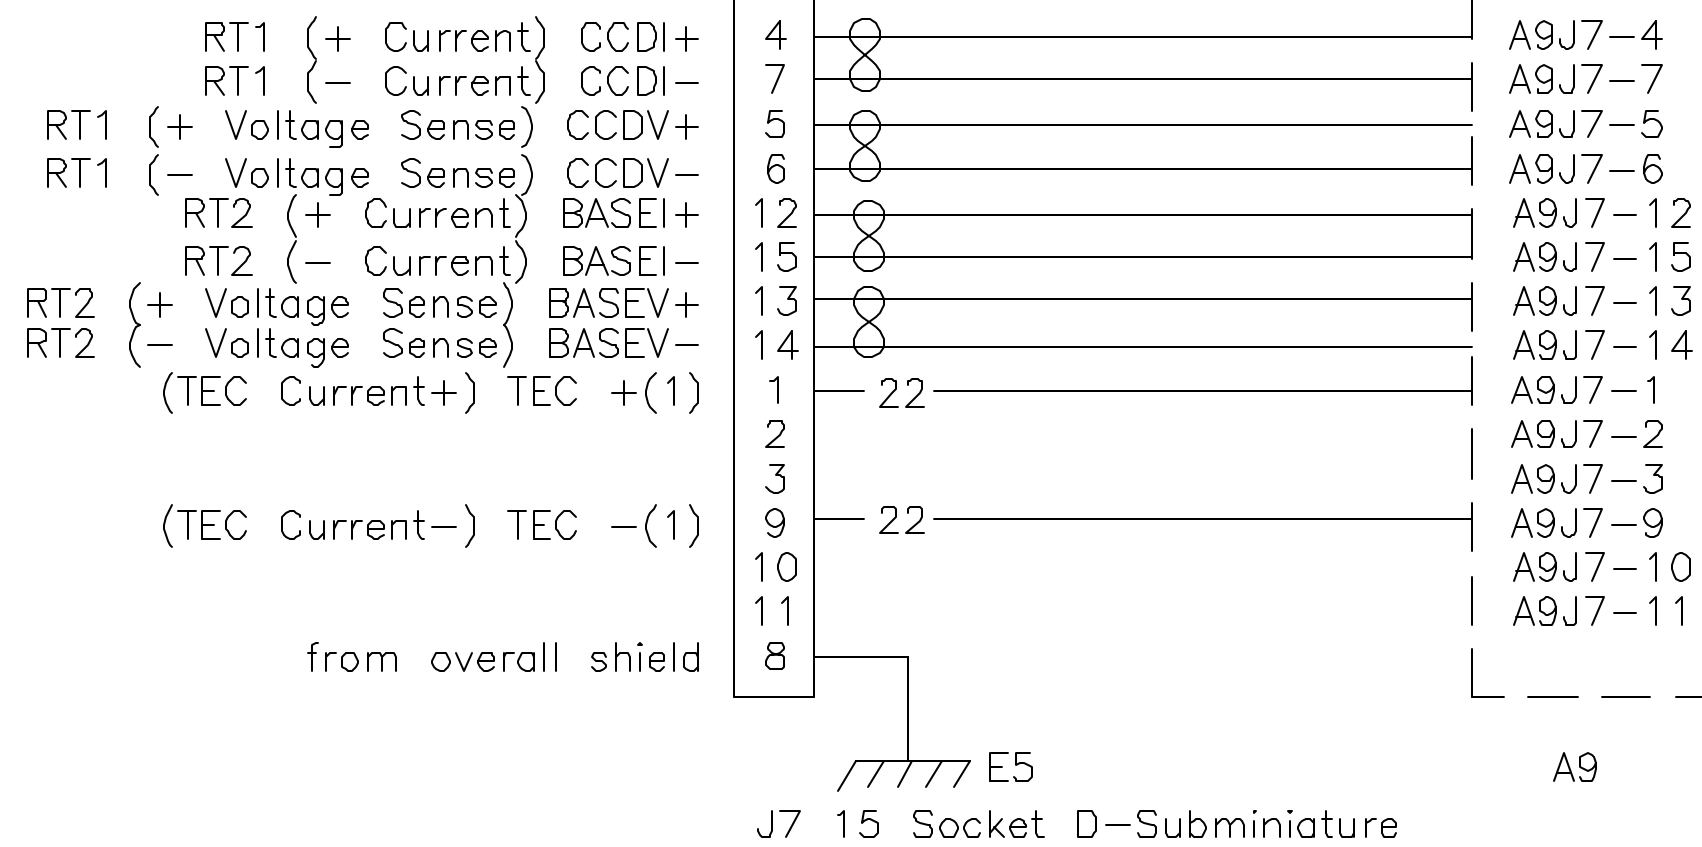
RT1 (+ Current) CCDI+
RT1 (− Current) CCDI−
RT1 (+ Voltage Sense) CCDV+
RT1 (− Voltage Sense) CCDV−
RT2 (+ Current) BASEI+
RT2 (− Current) BASEI−
RT2 (+ Voltage Sense) BASEV+
RT2 (− Voltage Sense) BASEV−
(TEC Current+) TEC +(1)

(TEC Current−) TEC −(1)

from overall shield

4
7
5
6
12
15
13
14
1
2
3
9
10
11
8

22
22

A9J7−4
A9J7−7
A9J7−5
A9J7−6
A9J7−12
A9J7−15
A9J7−13
A9J7−14
A9J7−1
A9J7−2
A9J7−3
A9J7−9
A9J7−10
A9J7−11

E5
A9

J7 15 Socket D−Subminiature